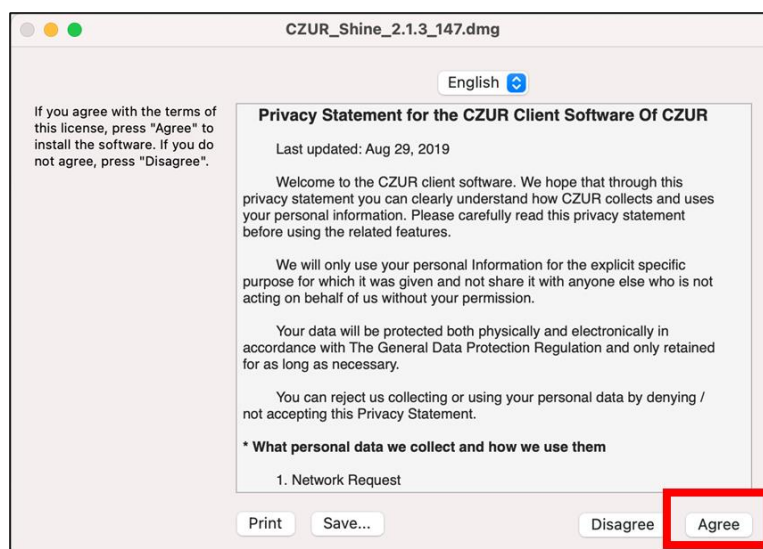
CZUR_Shine_2.1.3_147.dmg

English

If you agree with the terms of this license, press "Agree" to install the software. If you do not agree, press "Disagree".

Privacy Statement for the CZUR Client Software Of CZUR

Last updated: Aug 29, 2019

Welcome to the CZUR client software. We hope that through this privacy statement you can clearly understand how CZUR collects and uses your personal information. Please carefully read this privacy statement before using the related features.

We will only use your personal Information for the explicit specific purpose for which it was given and not share it with anyone else who is not acting on behalf of us without your permission.

Your data will be protected both physically and electronically in accordance with The General Data Protection Regulation and only retained for as long as necessary.

You can reject us collecting or using your personal data by denying / not accepting this Privacy Statement.

* What personal data we collect and how we use them

1. Network Request

Print

Save...

Disagree

Agree